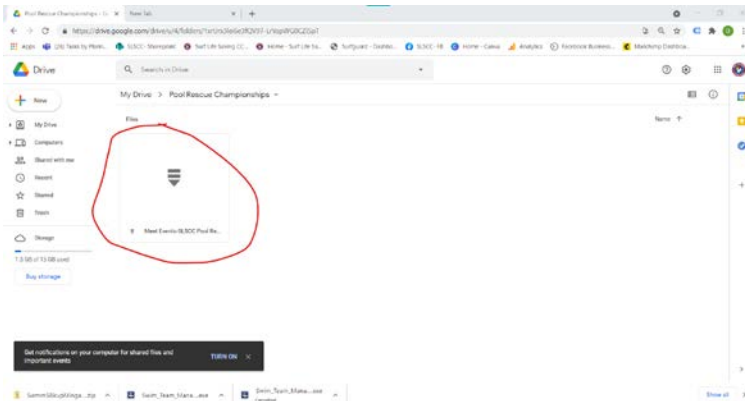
Pool Rescue Championships - G ×
New Tab ×
+
https://drive.google.com/drive/u/4/folders/1xrUrs9eGe2R2V07-z/topWG0CZ0p7
Apps
(26) Tasks by Plann...
SLSCC - Sharepoint
Surf Life Saving (C...
Home - Surf Life Sa...
Surfguard - Dashbo...
SLSCC - FB
Home - Canva
Analytics
Facebook Business...
Mailchimp Dashboa...
Drive
Search in Drive
New
My Drive
Computers
Shared with me
Recent
Starred
Trash
Storage
1.3 GB of 15 GB used
Buy storage
My Drive > Pool Rescue Championships
Files
Name
Meet Events SLSCC Pool Re...
Get notifications on your computer for shared files and important events
TURN ON
×
SummitScullAlnga....zip
Swim_Team_Mana....exe
Swim_Team_Mana....exe
Show all